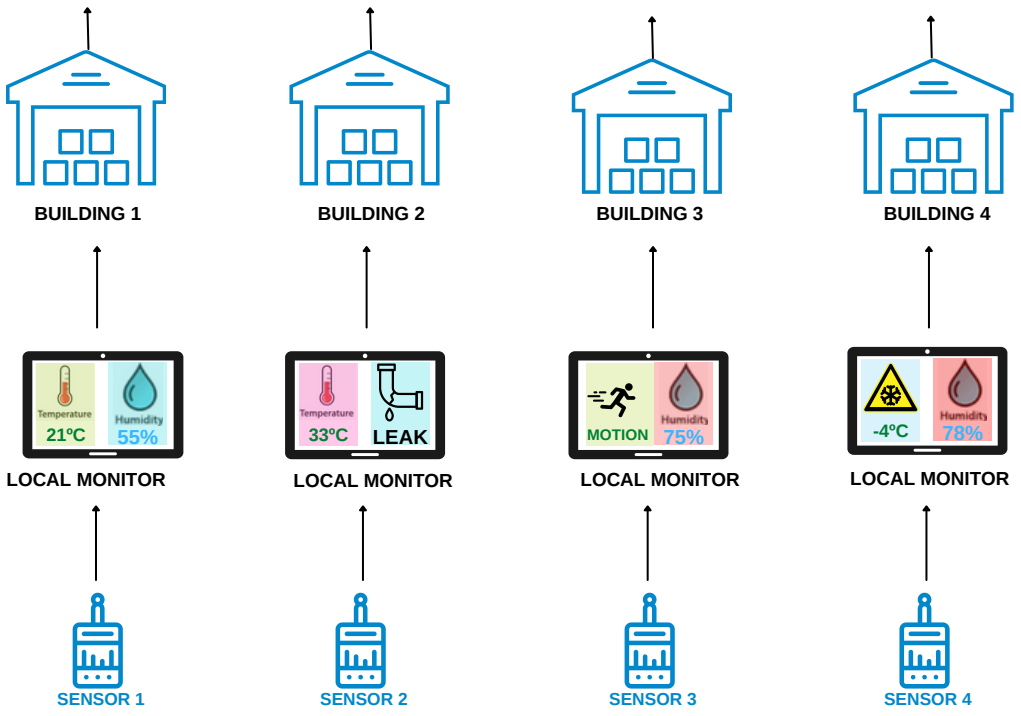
BUILDING 1

BUILDING 2

BUILDING 3

BUILDING 4

Temperature
21ºC

Humidity
55%

LOCAL MONITOR

Temperature
33ºC

LEAK

LOCAL MONITOR

MOTION

Humidity
75%

LOCAL MONITOR

-4ºC

Humidity
78%

LOCAL MONITOR

SENSOR 1

SENSOR 2

SENSOR 3

SENSOR 4